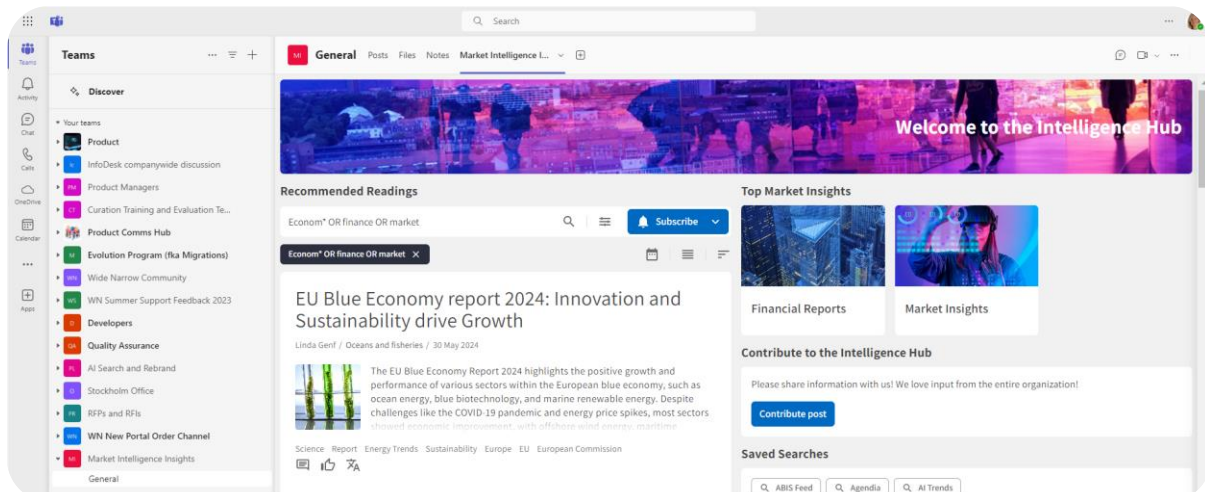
Search

Teams
Activity
Chat
Calls
OneDrive
Calendar
...
Apps

Teams

Discover

Your teams
Product
InfoDesk companywide discussion
Product Managers
Curation Training and Evaluation Te...
Product Comms Hub
Evolution Program (fka Migrations)
Wide Narrow Community
WN Summer Support Feedback 2023
Developers
Quality Assurance
AI Search and Rebrand
Stockholm Office
RFPs and RFIs
WN New Portal Order Channel
Market Intelligence Insights
General

MI General Posts Files Notes Market Intelligence I...

Welcome to the Intelligence Hub

Recommended Readings

Econom* OR finance OR market

Subscribe

Econom* OR finance OR market ×

EU Blue Economy report 2024: Innovation and Sustainability drive Growth

Linda Genf / Oceans and fisheries / 30 May 2024

The EU Blue Economy Report 2024 highlights the positive growth and performance of various sectors within the European blue economy, such as ocean energy, blue biotechnology, and marine renewable energy. Despite challenges like the COVID-19 pandemic and energy price spikes, most sectors showed economic improvement, with offshore wind energy, maritime

Science Report Energy Trends Sustainability Europe EU European Commission

Top Market Insights

Financial Reports

Market Insights

Contribute to the Intelligence Hub

Please share information with us! We love input from the entire organization!

Contribute post

Saved Searches

ABIS Feed
Agendia
AI Trends